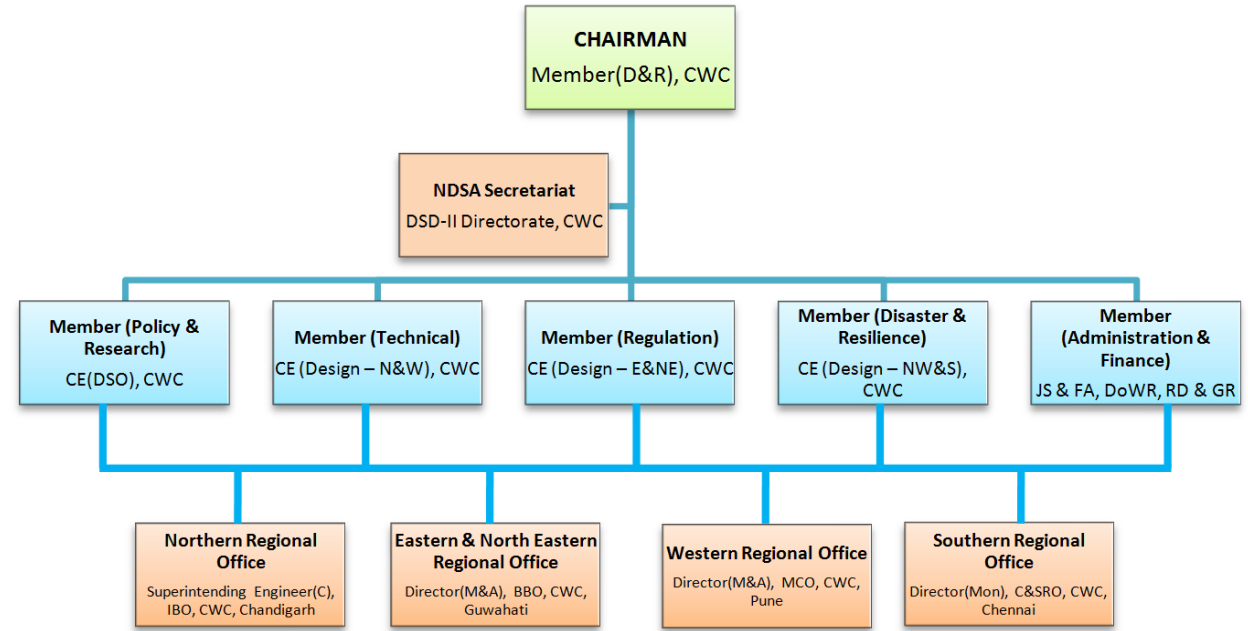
CHAIRMAN
Member(D&R), CWC

NDSA Secretariat
DSD-II Directorate, CWC

Member (Policy & Research)
CE(DSO), CWC

Member (Technical)
CE (Design – N&W), CWC

Member (Regulation)
CE (Design – E&NE), CWC

Member (Disaster & Resilience)
CE (Design – NW&S), CWC

Member (Administration & Finance)
JS & FA, DoWR, RD & GR

Northern Regional Office
Superintending Engineer(C), IBO, CWC, Chandigarh

Eastern & North Eastern Regional Office
Director(M&A), BBO, CWC, Guwahati

Western Regional Office
Director(M&A), MCO, CWC, Pune

Southern Regional Office
Director(Mon), C&SRO, CWC, Chennai